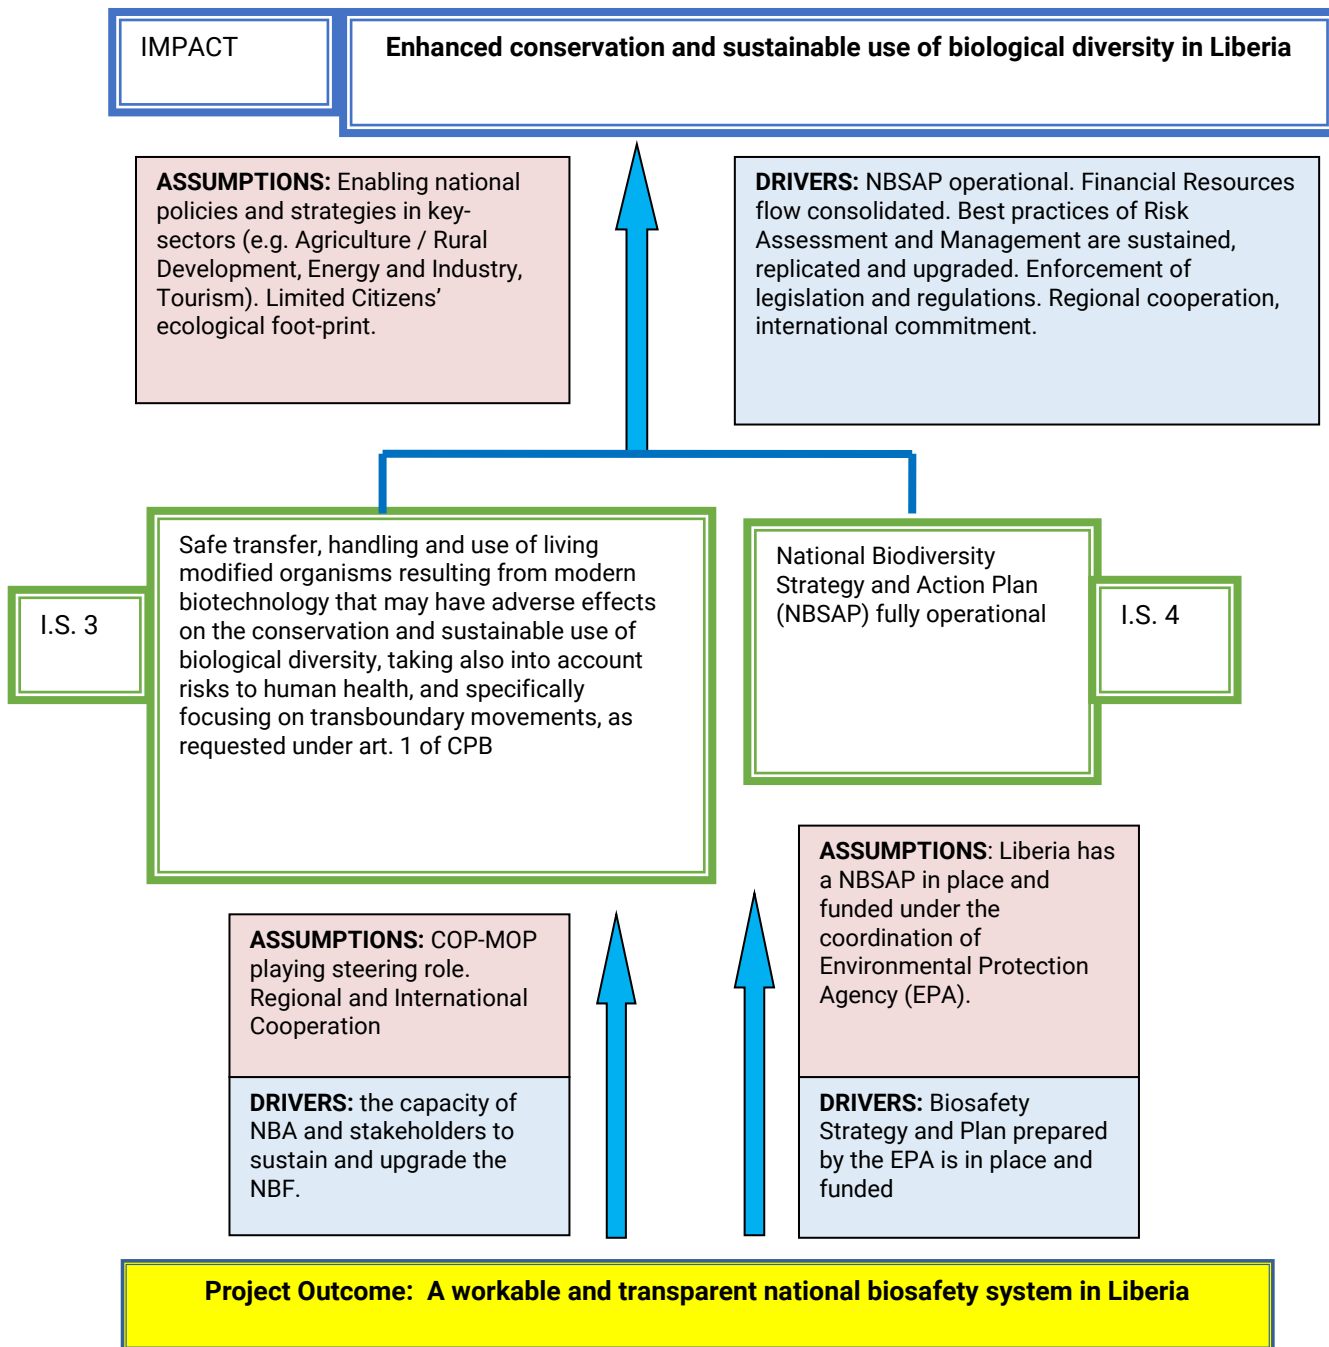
IMPACT

**Enhanced conservation and sustainable use of biological diversity in Liberia**

**ASSUMPTIONS:** Enabling national policies and strategies in key-sectors (e.g. Agriculture / Rural Development, Energy and Industry, Tourism). Limited Citizens' ecological foot-print.

**DRIVERS:** NBSAP operational. Financial Resources flow consolidated. Best practices of Risk Assessment and Management are sustained, replicated and upgraded. Enforcement of legislation and regulations. Regional cooperation, international commitment.

I.S. 3

Safe transfer, handling and use of living modified organisms resulting from modern biotechnology that may have adverse effects on the conservation and sustainable use of biological diversity, taking also into account risks to human health, and specifically focusing on transboundary movements, as requested under art. 1 of CPB

National Biodiversity Strategy and Action Plan (NBSAP) fully operational

I.S. 4

**ASSUMPTIONS:** COP-MOP playing steering role. Regional and International Cooperation

**DRIVERS:** the capacity of NBA and stakeholders to sustain and upgrade the NBF.

**ASSUMPTIONS**: Liberia has a NBSAP in place and funded under the coordination of Environmental Protection Agency (EPA).

**DRIVERS:** Biosafety Strategy and Plan prepared by the EPA is in place and funded

**Project Outcome: A workable and transparent national biosafety system in Liberia**